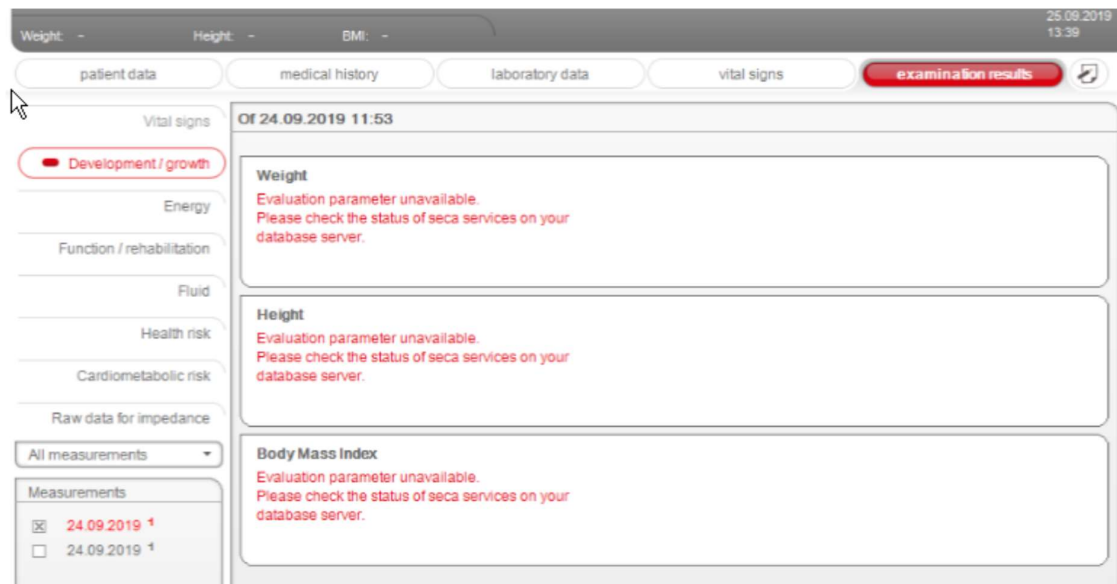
Weight: - Height: - BMI: -

25.09.2019
13:39

patient data | medical history | laboratory data | vital signs | examination results

Vital signs
Development / growth
Energy
Function / rehabilitation
Fluid
Health risk
Cardiometabolic risk
Raw data for impedance

All measurements

Measurements
☒ 24.09.2019 $^1$
☐ 24.09.2019 $^1$

Of 24.09.2019 11:53

Weight
Evaluation parameter unavailable.
Please check the status of seca services on your database server.

Height
Evaluation parameter unavailable.
Please check the status of seca services on your database server.

Body Mass Index
Evaluation parameter unavailable.
Please check the status of seca services on your database server.